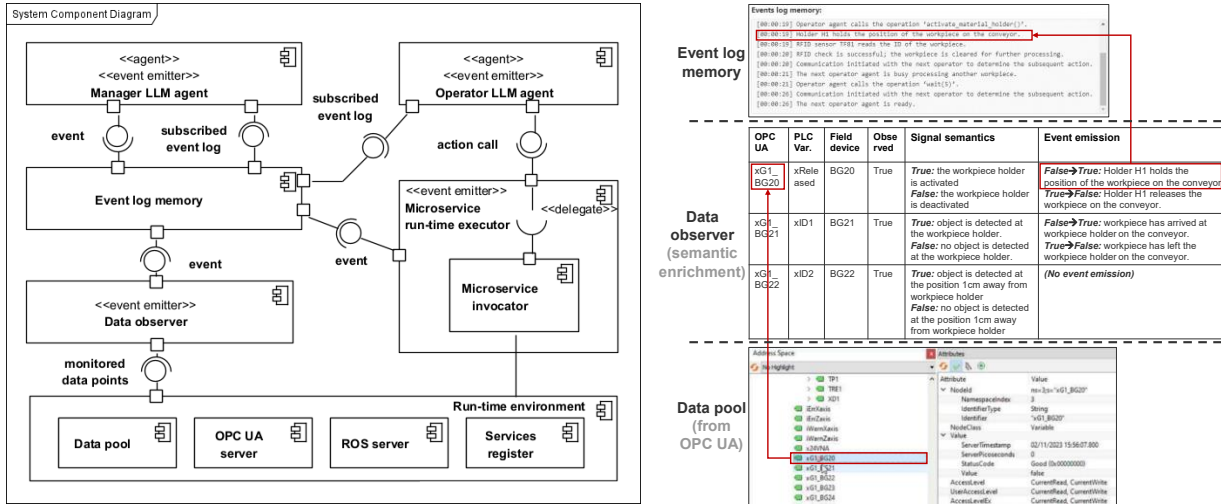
System Component Diagram

<<agent>>
<<event emitter>>
Manager LLM agent

<<agent>>
<<event emitter>>
Operator LLM agent

event

subscribed event log

subscribed event log

action call

Event log memory

<<event emitter>>
Microservice run-time executor

<<delegate>>

event

event

Microservice invocator

<<event emitter>>
Data observer

monitored data points

Run-time environment

Data pool

OPC UA server

ROS server

Services register

Event log memory

Events log memory:
[00:00:19] Operator agent calls the operation 'activate_material_holder()'.
[00:00:19] Holder H1 holds the position of the workpiece on the conveyor.
[00:00:19] RFID sensor TF81 reads the ID of the workpiece.
[00:00:20] RFID check is successful; the workpiece is cleared for further processing.
[00:00:20] Communication initiated with the next operator to determine the subsequent action.
[00:00:21] The next operator agent is busy processing another workpiece.
[00:00:21] Operator agent calls the operation 'wait(5)'.
[00:00:26] Communication initiated with the next operator to determine the subsequent action.
[00:00:26] The next operator agent is ready.

Data observer (semantic enrichment)

| OPC UA | PLC Var. | Field device | Observed | Signal semantics | Event emission |
|---|---|---|---|---|---|
| xG1_BG20 | xReleased | BG20 | True | ***True:*** the workpiece holder is activated ***False:*** the workpiece holder is deactivated | ***False→True:*** Holder H1 holds the position of the workpiece on the conveyor. ***True→False:*** Holder H1 releases the workpiece on the conveyor. |
| xG1_BG21 | xID1 | BG21 | True | ***True:*** object is detected at the workpiece holder. ***False:*** no object is detected at the workpiece holder. | ***False→True:*** workpiece has arrived at workpiece holder on the conveyor. ***True→False:*** workpiece has left the workpiece holder on the conveyor. |
| xG1_BG22 | xID2 | BG22 | True | ***True:*** object is detected at the position 1cm away from workpiece holder ***False:*** no object is detected at the position 1cm away from workpiece holder | ***(No event emission)*** |

Data pool (from OPC UA)

Address Space
No Highlight
TP1
TRE1
XD1
iEnXaxis
iEnZaxis
iWarnXaxis
iWarnZaxis
s3MVNA
xG1_BG20
xG1_BG21
xG1_BG22
xG1_BG23
xG1_BG24

Attributes
| Attribute | Value |
|---|---|
| NodeId | ns=3;s="xG1_BG20" |
| NamespaceIndex | 3 |
| IdentifierType | String |
| Identifier | "xG1_BG20" |
| NodeClass | Variable |
| Value | |
| ServerTimestamp | 02/11/2023 15:56:07.800 |
| ServerPicoseconds | 0 |
| StatusCode | Good (0x00000000) |
| Value | false |
| AccessLevel | CurrentRead, CurrentWrite |
| UserAccessLevel | CurrentRead, CurrentWrite |
| AccessLevelEx | CurrentRead, CurrentWrite |